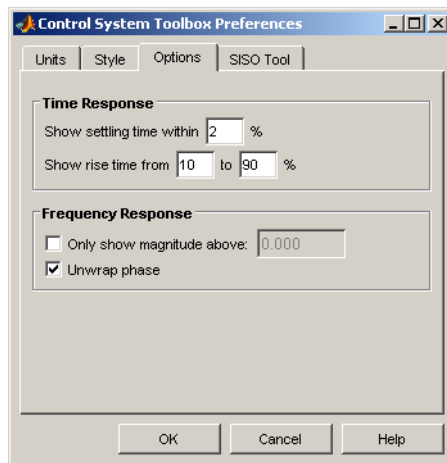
Control System Toolbox Preferences

Units | Style | Options | SISO Tool

Time Response
Show settling time within 2 %
Show rise time from 10 to 90 %

Frequency Response
Only show magnitude above: 0.000
Unwrap phase

OK | Cancel | Help